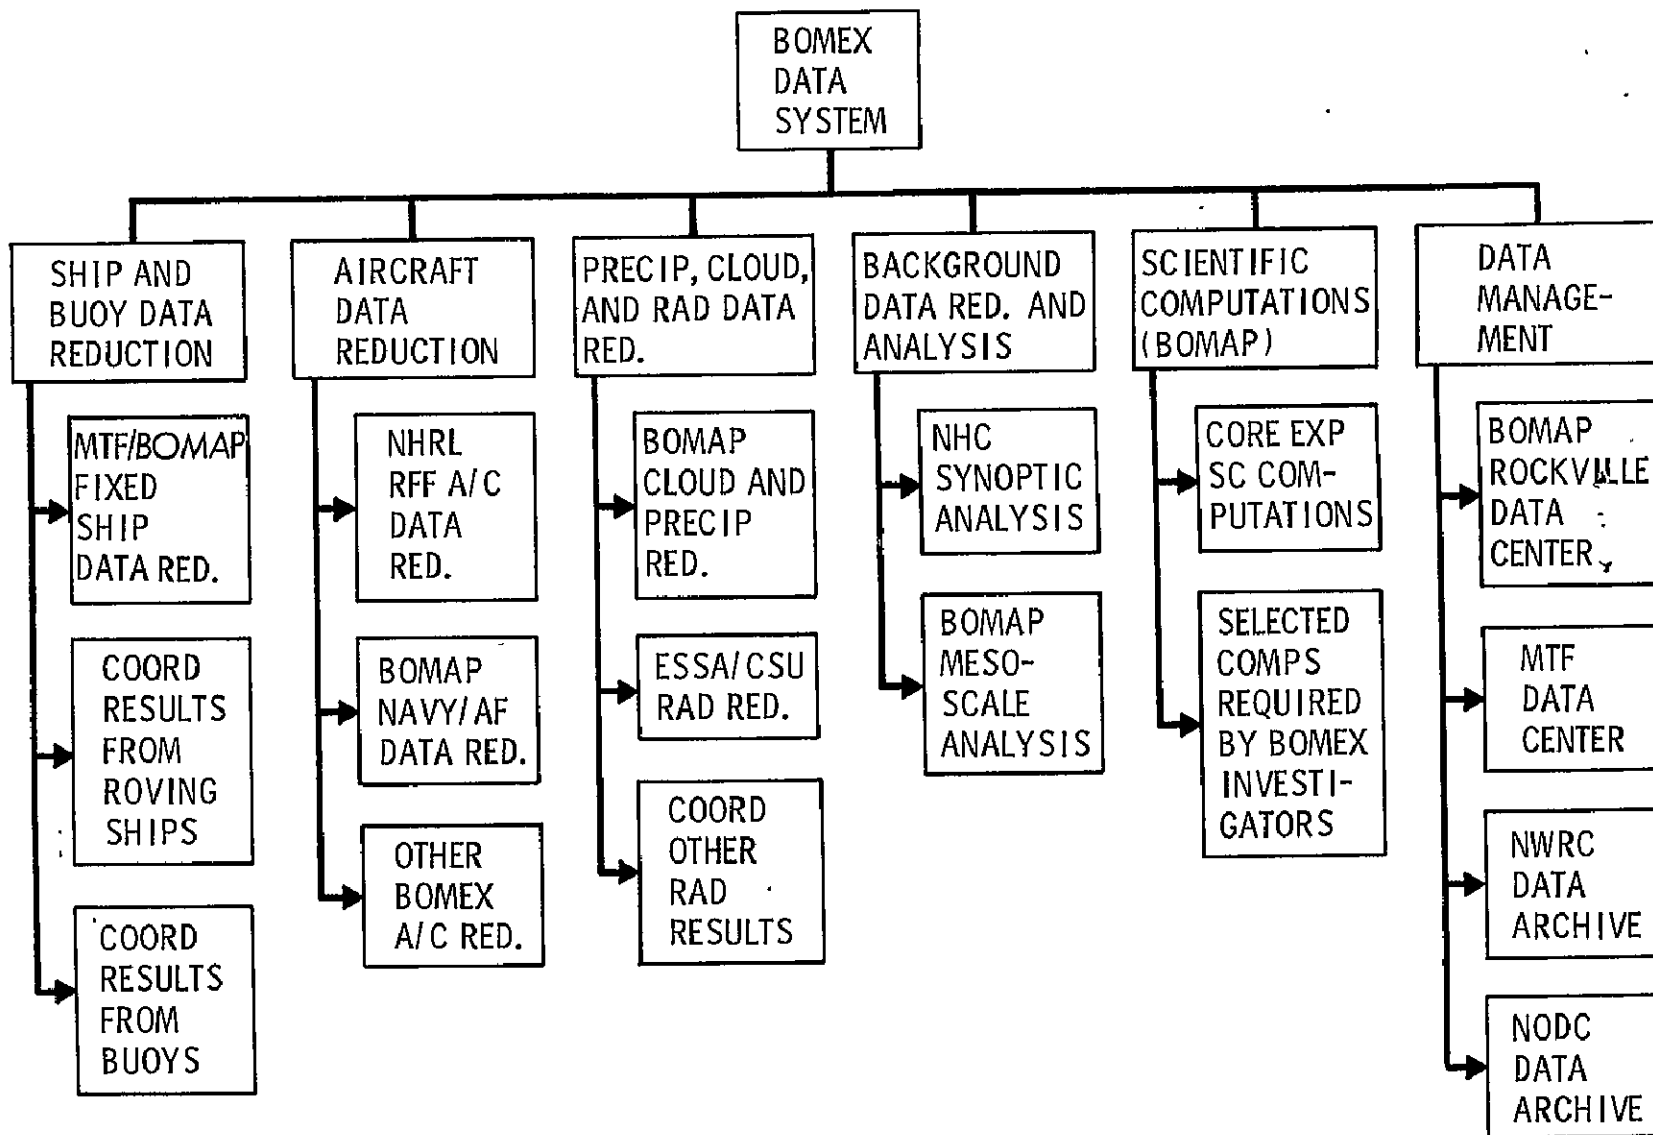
BOMEX DATA SYSTEM

SHIP AND BUOY DATA REDUCTION

MTF/BOMAP FIXED SHIP DATA RED.

COORD RESULTS FROM ROVING SHIPS

COORD RESULTS FROM BUOYS

AIRCRAFT DATA REDUCTION

NHRL RFF A/C DATA RED.

BOMAP NAVY/AF DATA RED.

OTHER BOMEX A/C RED.

PRECIP, CLOUD, AND RAD DATA RED.

BOMAP CLOUD AND PRECIP RED.

ESSA/CSU RAD RED.

COORD OTHER RAD RESULTS

BACKGROUND DATA RED. AND ANALYSIS

NHC SYNOPTIC ANALYSIS

BOMAP MESO-SCALE ANALYSIS

SCIENTIFIC COMPUTATIONS (BOMAP)

CORE EXP SC COM-PUTATIONS

SELECTED COMPS REQUIRED BY BOMEX INVESTI-GATORS

DATA MANAGE-MENT

BOMAP ROCKVILLE DATA CENTER

MTF DATA CENTER

NWRC DATA ARCHIVE

NODC DATA ARCHIVE